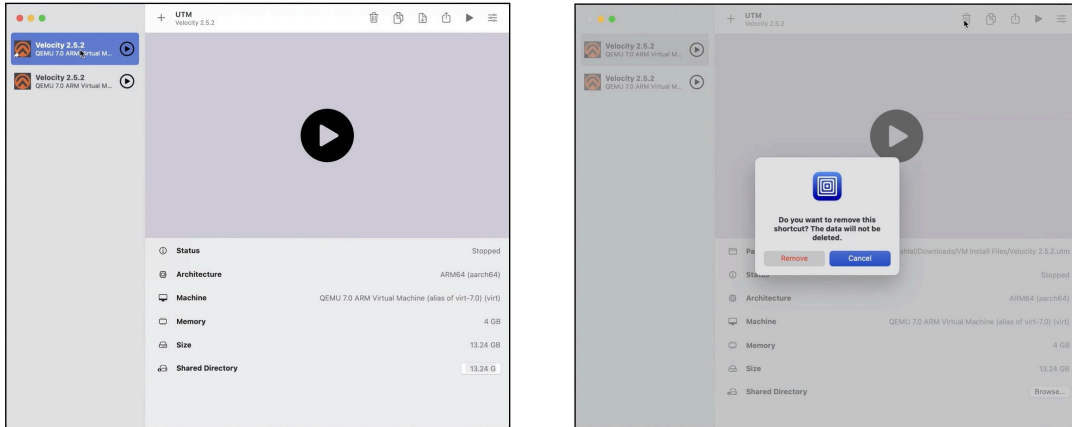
+ UTM
Velocity 2.5.2

Velocity 2.5.2
QEMU 7.0 ARM Virtual M...

Velocity 2.5.2
QEMU 7.0 ARM Virtual M...

Status Stopped
Architecture ARM64 (aarch64)
Machine QEMU 7.0 ARM Virtual Machine (alias of virt-7.0) (virt)
Memory 4 GB
Size 13.24 GB
Shared Directory 13.24 G

+ UTM
Velocity 2.5.2

Velocity 2.5.2
QEMU 7.0 ARM Virtual M...

Velocity 2.5.2
QEMU 7.0 ARM Virtual M...

Do you want to remove this shortcut? The data will not be deleted.

Remove
Cancel

Pa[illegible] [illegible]ahlal/Downloads/VM Install Files/Velocity 2.5.2.utm
Sta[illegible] Stopped
Architecture ARM64 (aarch64)
Machine QEMU 7.0 ARM Virtual Machine (alias of virt-7.0) (virt)
Memory 4 GB
Size 13.24 GB
Shared Directory Browse...